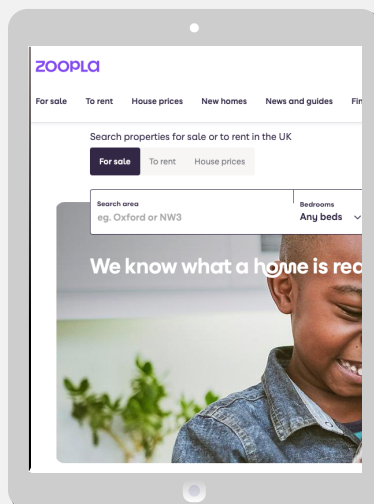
ZOOPLA

For sale To rent House prices New homes News and guides Fin

Search properties for sale or to rent in the UK

For sale To rent House prices

Search area
eg. Oxford or NW3

Bedrooms
Any beds

We know what a home is rea